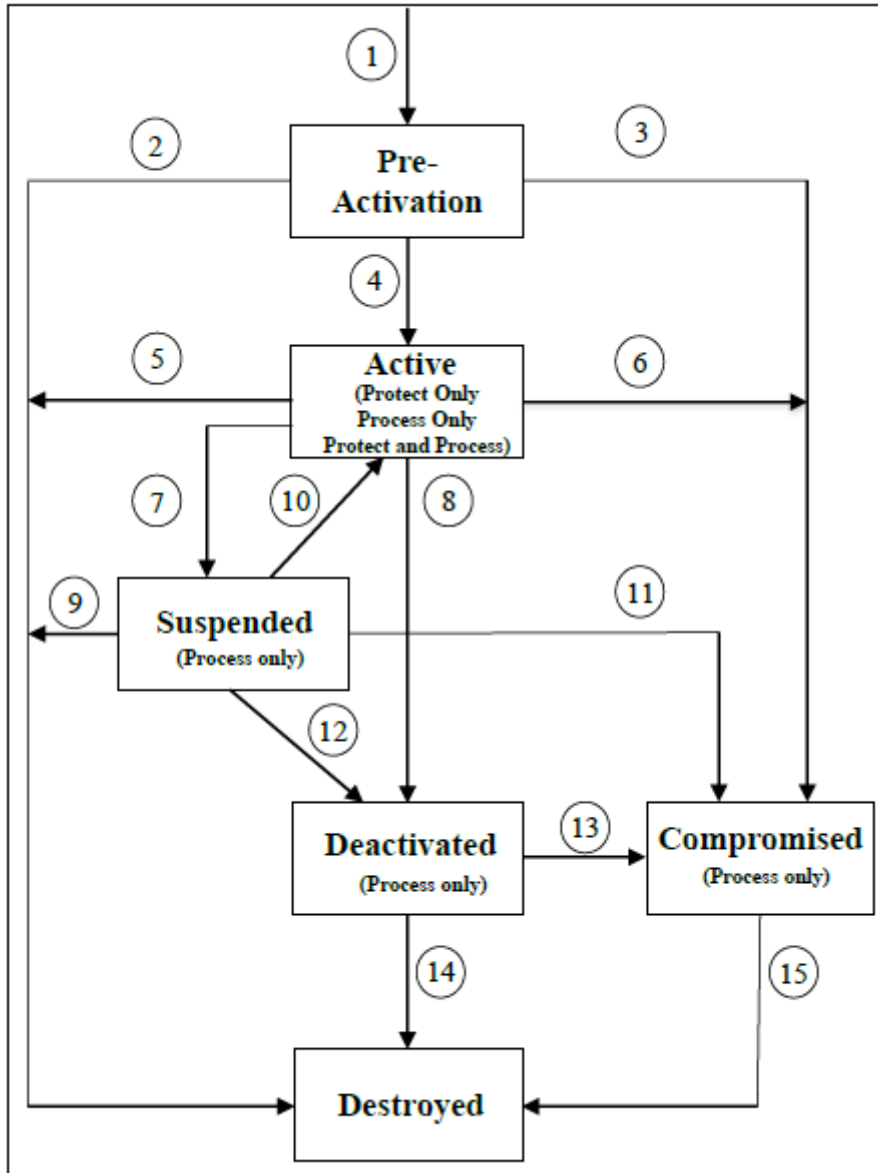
1

2

3

Pre-Activation

4

5

Active
(Protect Only
Process Only
Protect and Process)

6

7

10

8

9

Suspended
(Process only)

11

12

Deactivated
(Process only)

13

Compromised
(Process only)

14

15

Destroyed